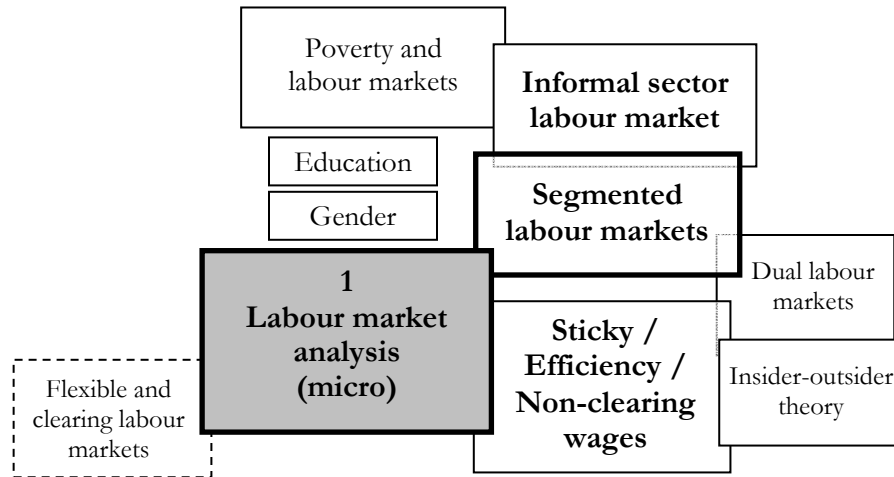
Poverty and labour markets

Informal sector labour market

Education

Gender

Segmented labour markets

Dual labour markets

1
Labour market analysis (micro)

Sticky / Efficiency / Non-clearing wages

Insider-outsider theory

Flexible and clearing labour markets